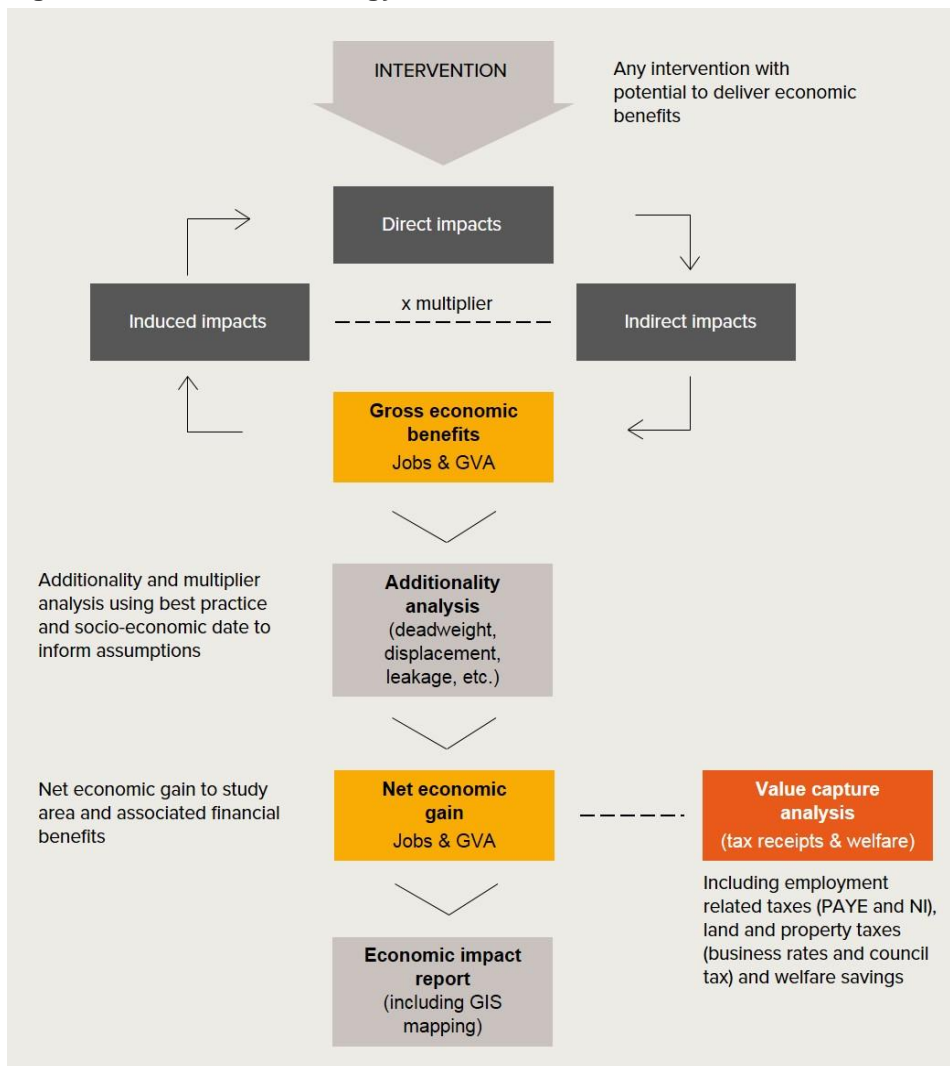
INTERVENTION

Any intervention with potential to deliver economic benefits

Direct impacts

Induced impacts

x multiplier

Indirect impacts

Gross economic benefits
Jobs & GVA

Additionality and multiplier analysis using best practice and socio-economic date to inform assumptions

Additionality analysis
(deadweight, displacement, leakage, etc.)

Net economic gain to study area and associated financial benefits

Net economic gain
Jobs & GVA

Value capture analysis
(tax receipts & welfare)

Including employment related taxes (PAYE and NI), land and property taxes (business rates and council tax) and welfare savings

Economic impact report
(including GIS mapping)